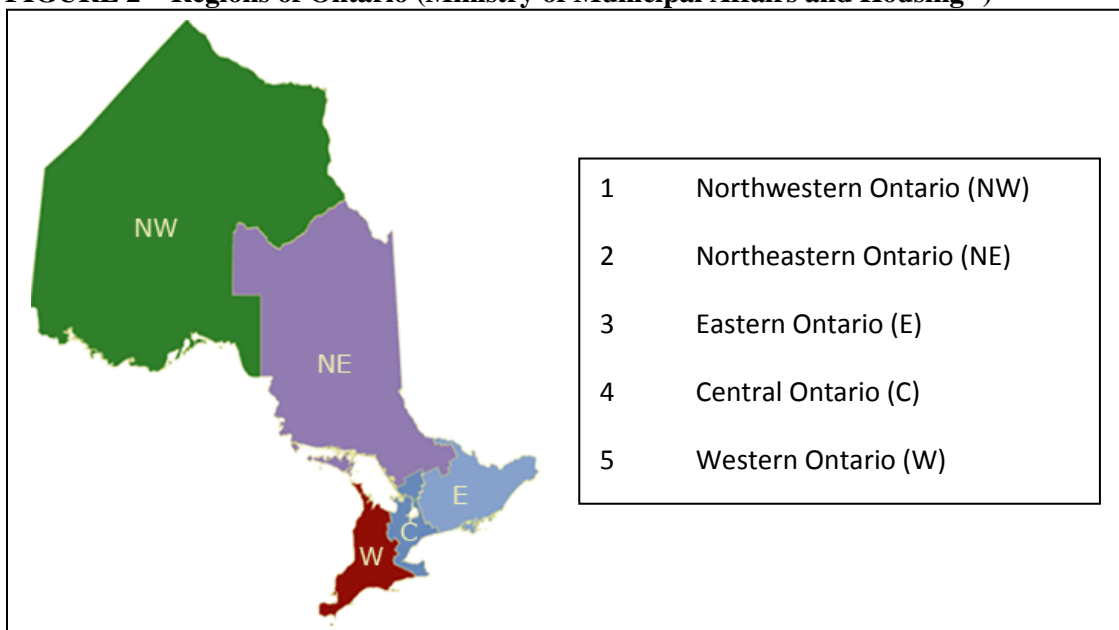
FIGURE 2 – Regions of Ontario (Ministry of Municipal Affairs and Housing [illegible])

NW

NE

E

C

W

| 1 | Northwestern Ontario (NW) |
|---|---|
| 2 | Northeastern Ontario (NE) |
| 3 | Eastern Ontario (E) |
| 4 | Central Ontario (C) |
| 5 | Western Ontario (W) |